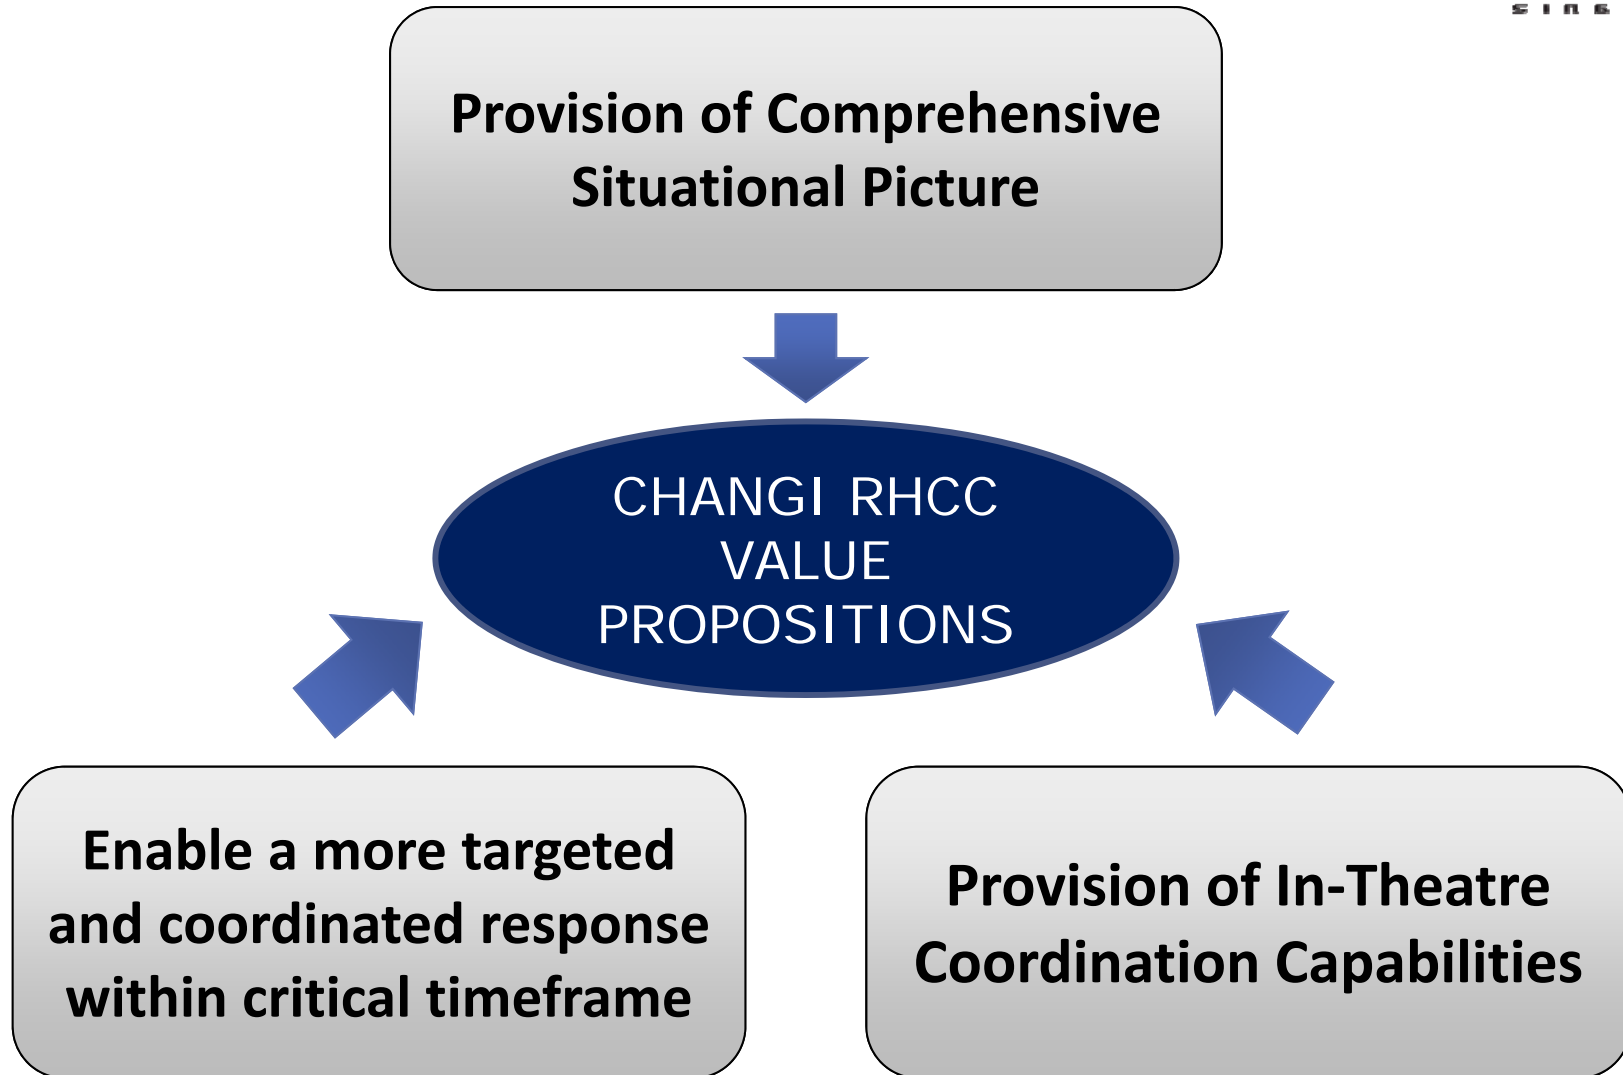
SING

Provision of Comprehensive Situational Picture

CHANGI RHCC VALUE PROPOSITIONS

Enable a more targeted and coordinated response within critical timeframe

Provision of In-Theatre Coordination Capabilities